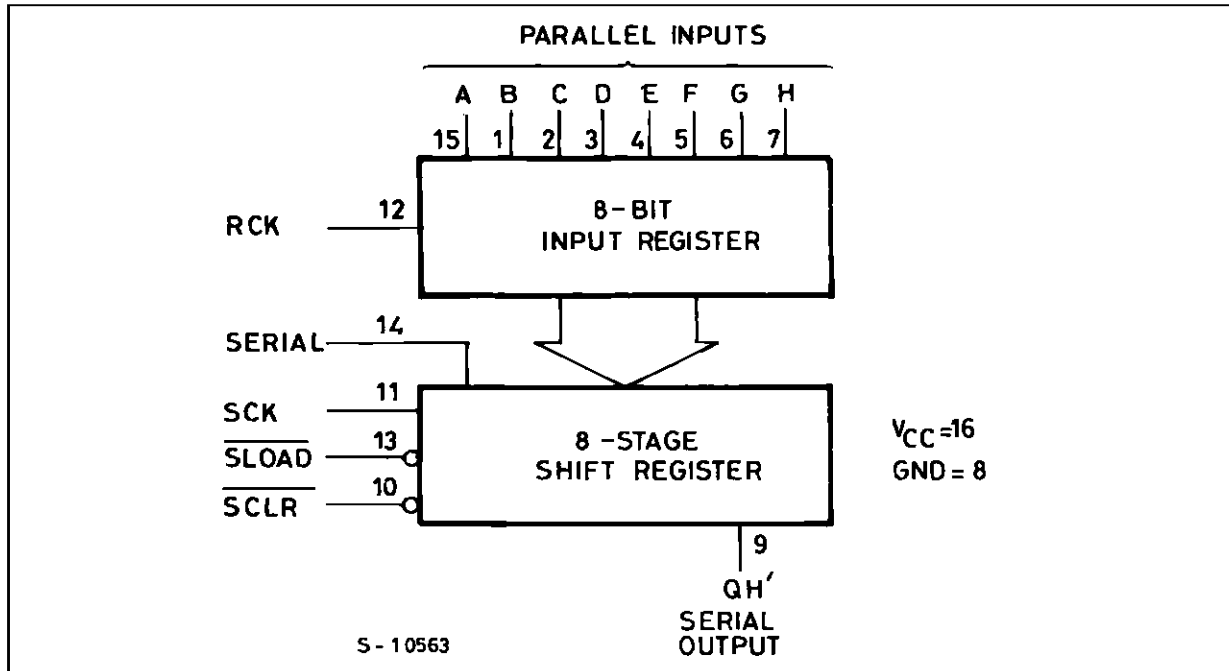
PARALLEL INPUTS

A B C D E F G H

15 1 2 3 4 5 6 7

RCK 12

8-BIT
INPUT REGISTER

SERIAL 14

SCK 11

$\overline{SLOAD}$ 13

$\overline{SCLR}$ 10

8-STAGE
SHIFT REGISTER

$V_{CC}$=16
GND = 8

9

QH'
SERIAL
OUTPUT

S-10563